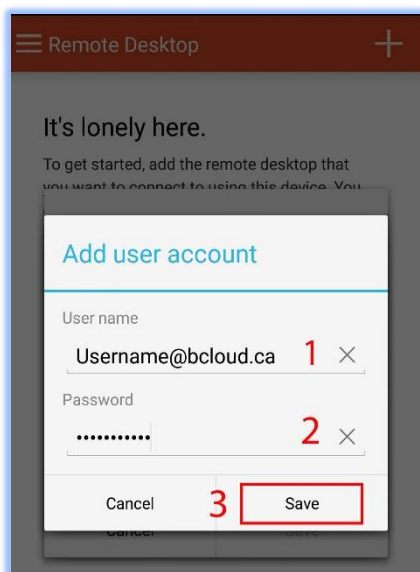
Remote Desktop

It's lonely here.

To get started, add the remote desktop that you want to connect to using this device. You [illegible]

Add user account

User name

Username@bcloud.ca 1

Password

•••••••••• 2

Cancel 3 Save